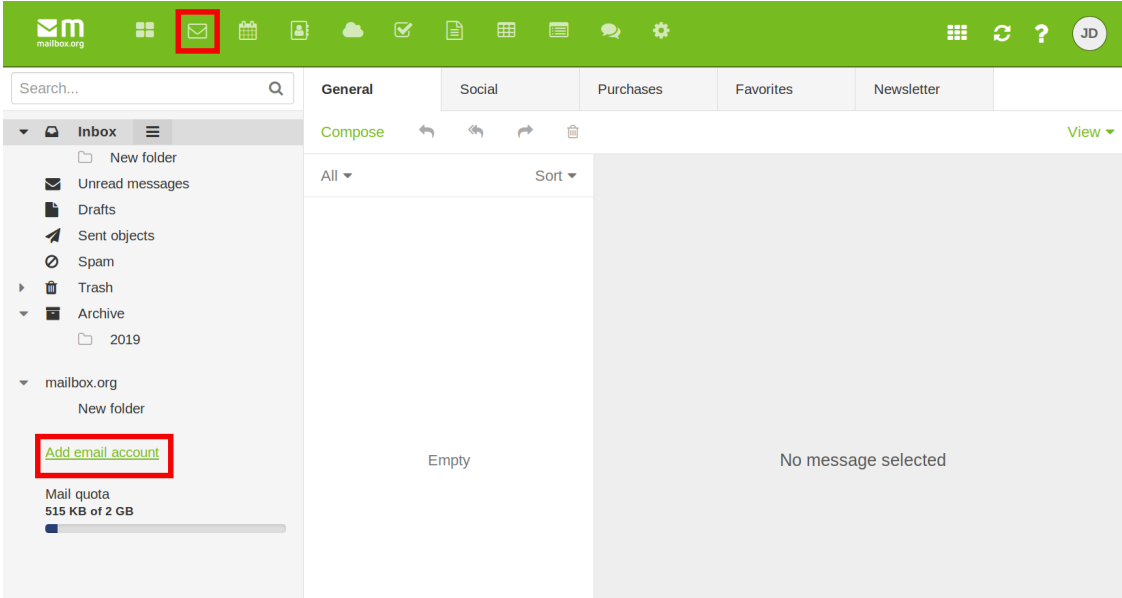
mailbox.org

JD

Search...

General | Social | Purchases | Favorites | Newsletter

Compose

View

Inbox
New folder
Unread messages
Drafts
Sent objects
Spam
Trash
Archive
2019

mailbox.org
New folder

Add email account

Mail quota
515 KB of 2 GB

All
Sort

Empty

No message selected